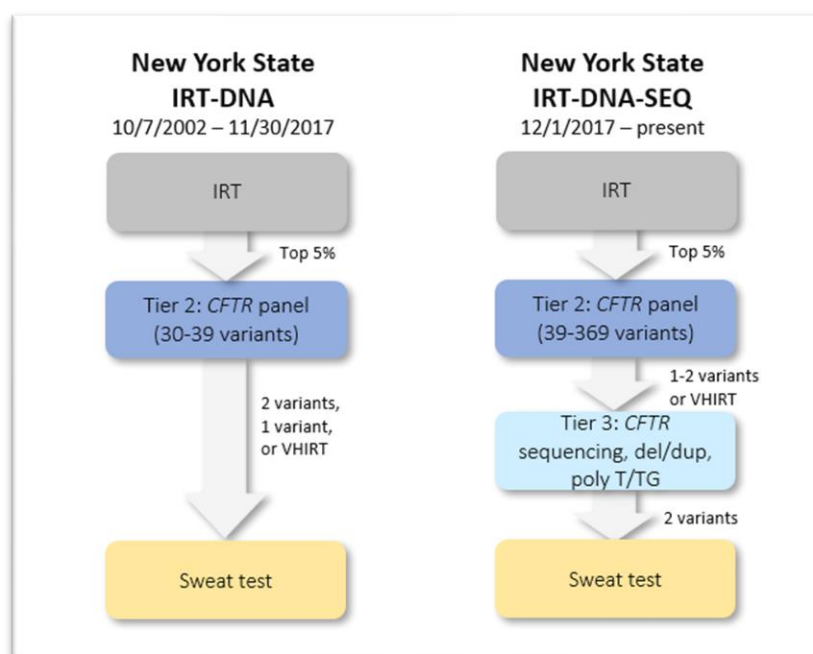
New York State
IRT-DNA
10/7/2002 – 11/30/2017

IRT

Top 5%

Tier 2: CFTR panel (30-39 variants)

2 variants, 1 variant, or VHIRT

Sweat test

New York State
IRT-DNA-SEQ
12/1/2017 – present

IRT

Top 5%

Tier 2: CFTR panel (39-369 variants)

1-2 variants or VHIRT

Tier 3: CFTR sequencing, del/dup, poly T/TG

2 variants

Sweat test